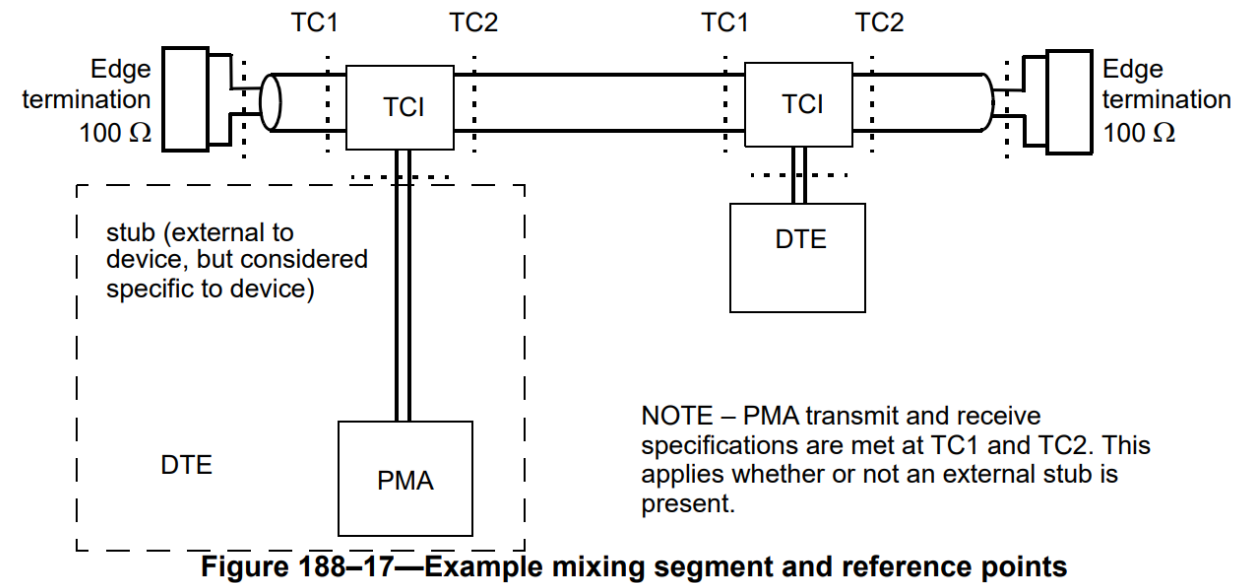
TC1 TC2 TC1 TC2

Edge termination 100 Ω

TCI

TCI

Edge termination 100 Ω

stub (external to device, but considered specific to device)

DTE

DTE

PMA

NOTE – PMA transmit and receive specifications are met at TC1 and TC2. This applies whether or not an external stub is present.

Figure 188–17—Example mixing segment and reference points